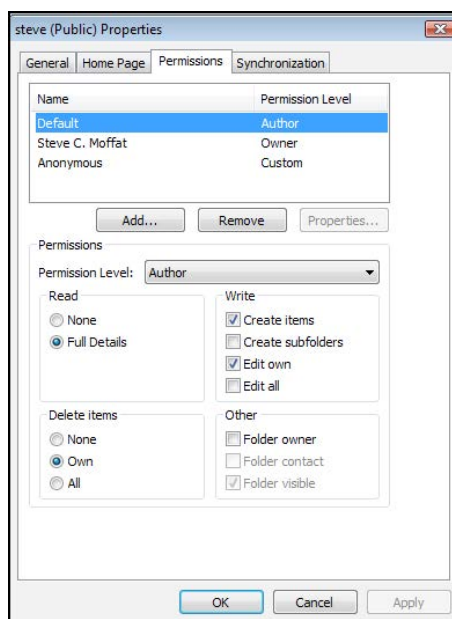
steve (Public) Properties

General | Home Page | Permissions | Synchronization

| Name | Permission Level |
|---|---|
| Default | Author |
| Steve C. Moffat | Owner |
| Anonymous | Custom |

Add... Remove Properties...

Permissions

Permission Level: Author

Read
None
Full Details

Write
Create items
Create subfolders
Edit own
Edit all

Delete items
None
Own
All

Other
Folder owner
Folder contact
Folder visible

OK Cancel Apply